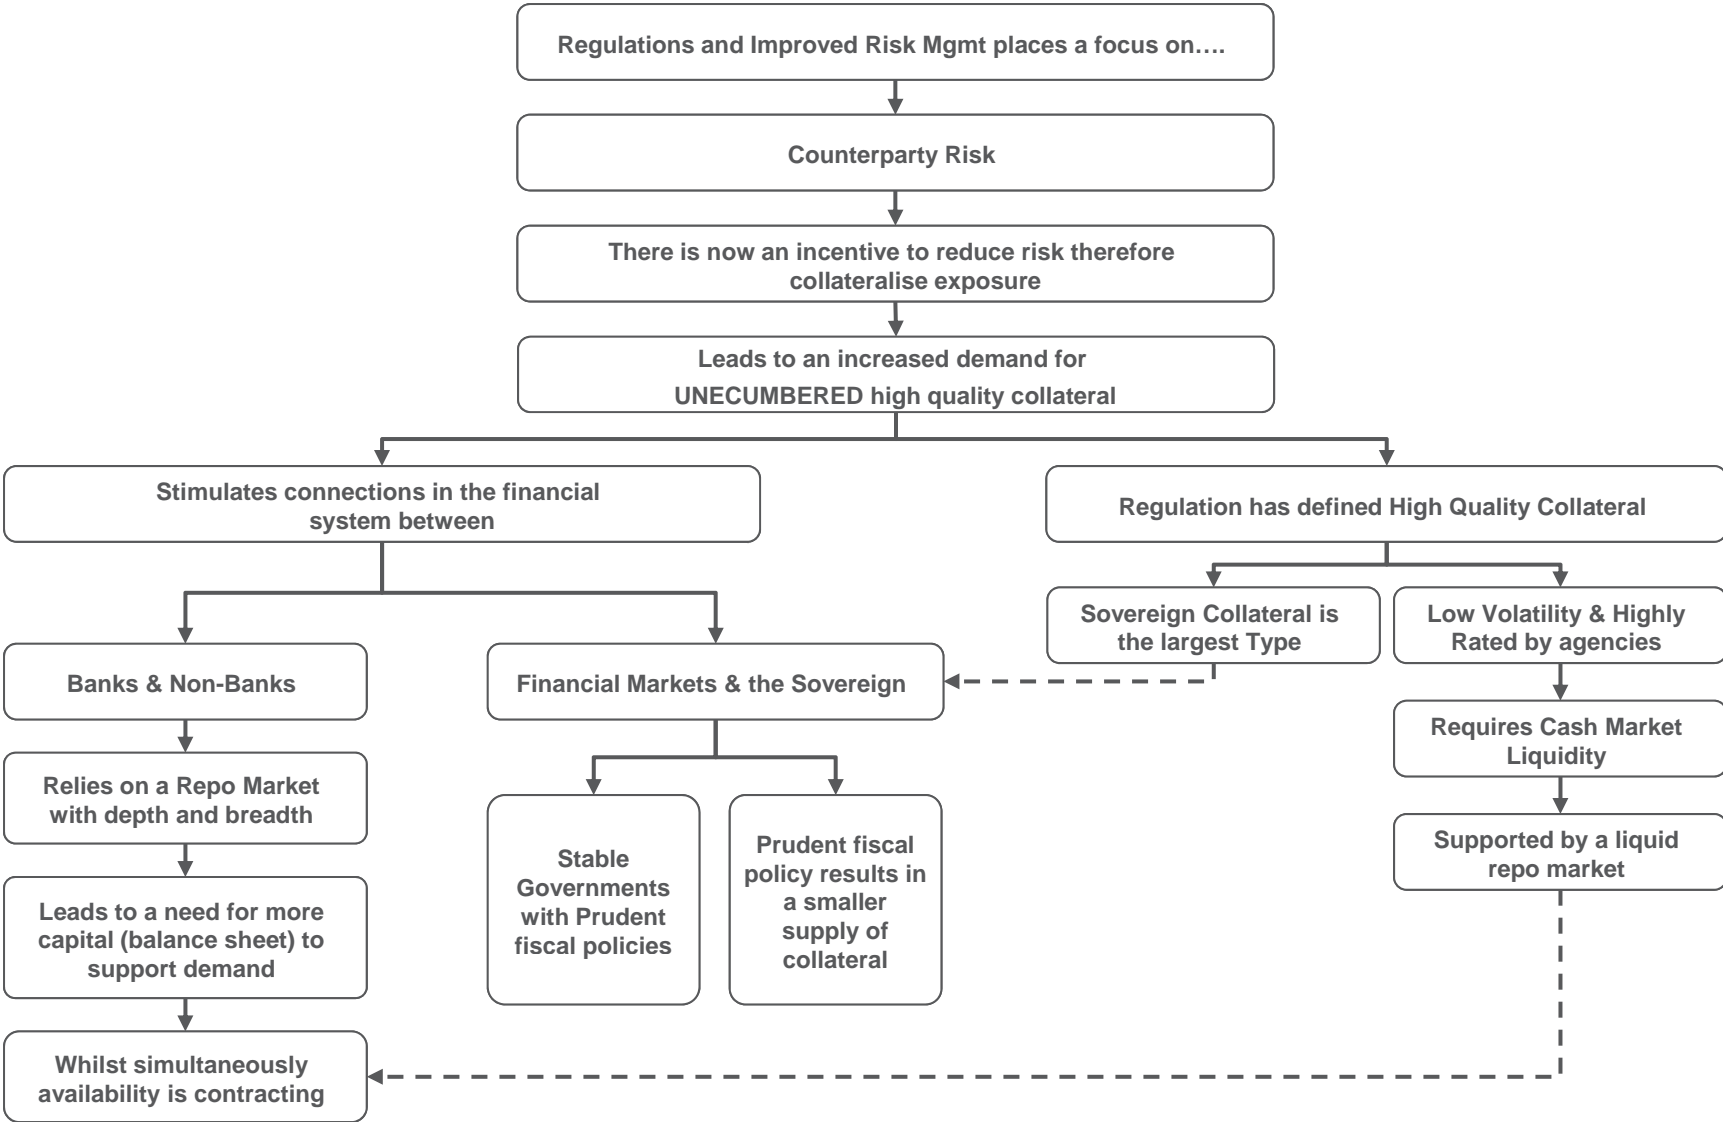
Regulations and Improved Risk Mgmt places a focus on….

Counterparty Risk

There is now an incentive to reduce risk therefore collateralise exposure

Leads to an increased demand for UNECUMBERED high quality collateral

Stimulates connections in the financial system between

Regulation has defined High Quality Collateral

Sovereign Collateral is the largest Type

Low Volatility & Highly Rated by agencies

Banks & Non-Banks

Financial Markets & the Sovereign

Requires Cash Market Liquidity

Relies on a Repo Market with depth and breadth

Stable Governments with Prudent fiscal policies

Prudent fiscal policy results in a smaller supply of collateral

Supported by a liquid repo market

Leads to a need for more capital (balance sheet) to support demand

Whilst simultaneously availability is contracting